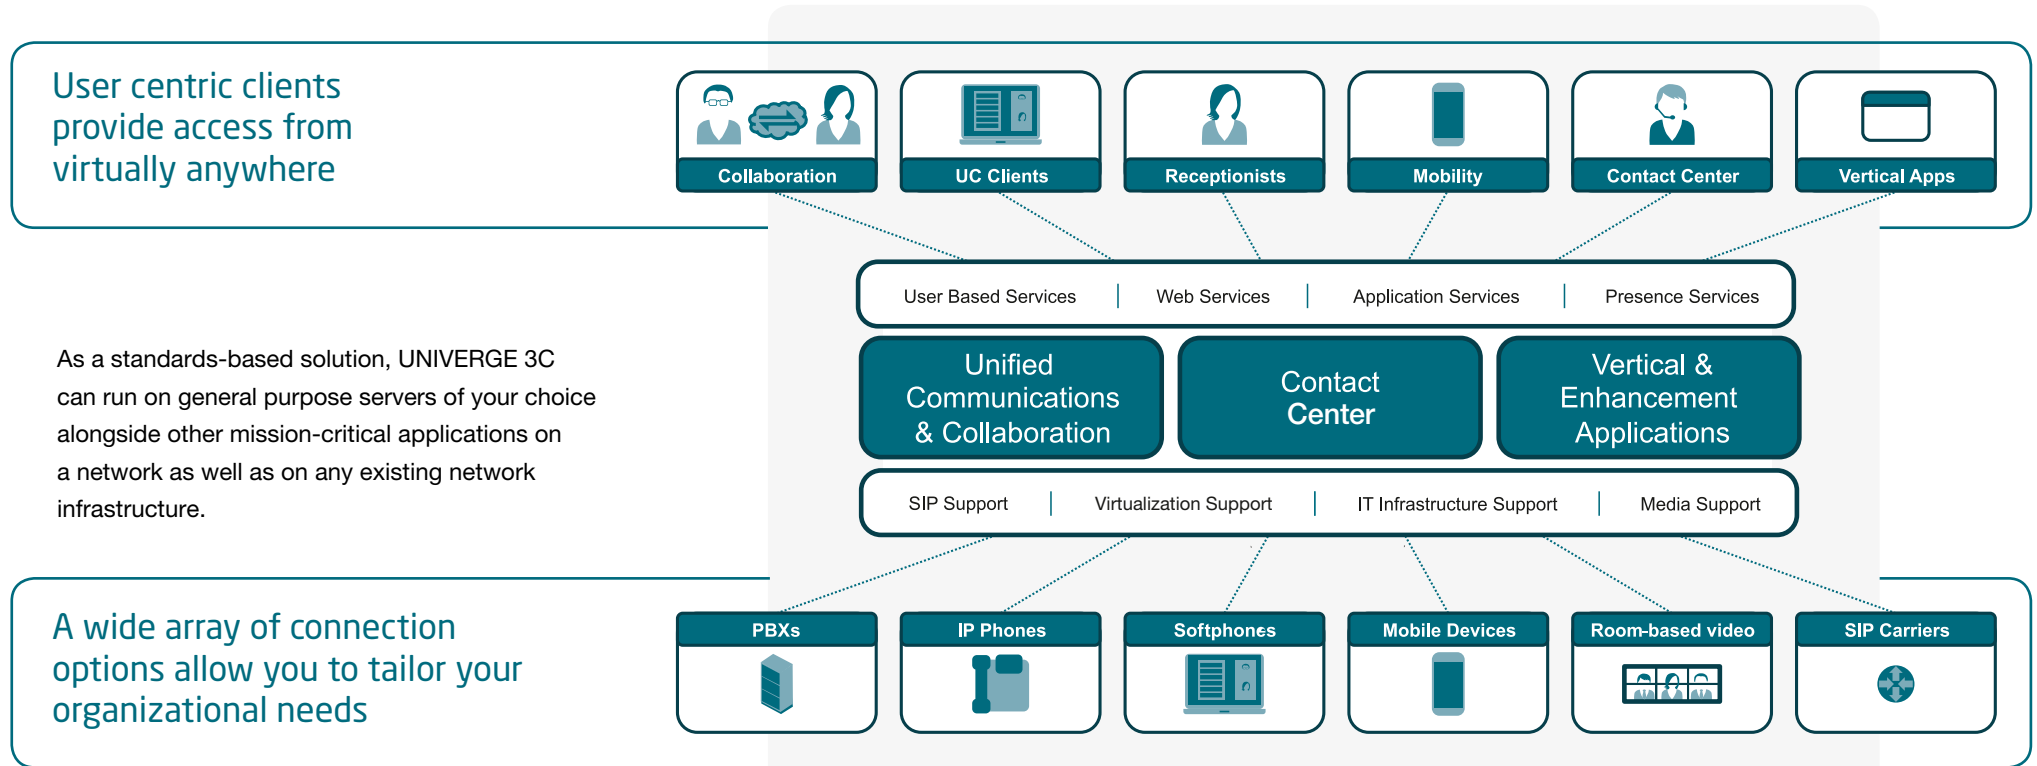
User centric clients provide access from virtually anywhere

Collaboration

UC Clients

Receptionists

Mobility

Contact Center

Vertical Apps

User Based Services | Web Services | Application Services | Presence Services

Unified Communications & Collaboration

Contact Center

Vertical & Enhancement Applications

SIP Support | Virtualization Support | IT Infrastructure Support | Media Support

As a standards-based solution, UNIVERGE 3C can run on general purpose servers of your choice alongside other mission-critical applications on a network as well as on any existing network infrastructure.

A wide array of connection options allow you to tailor your organizational needs

PBXs

IP Phones

Softphones

Mobile Devices

Room-based video

SIP Carriers